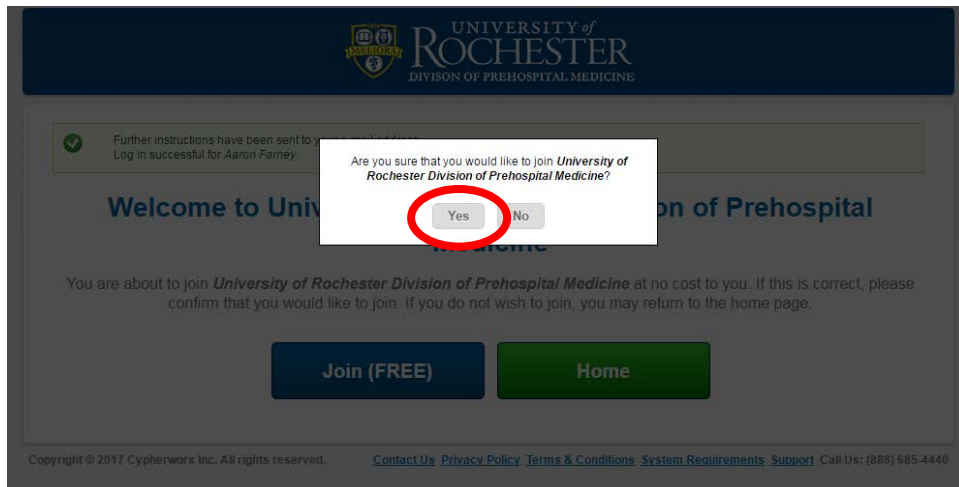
MELIORA

UNIVERSITY of ROCHESTER
DIVISON OF PREHOSPITAL MEDICINE

Further instructions have been sent to y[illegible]
Log in successful for Aaron Farney.

Are you sure that you would like to join **University of Rochester Division of Prehospital Medicine**?

Yes No

Welcome to Univ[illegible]on of Prehospital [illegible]edicine

You are about to join **University of Rochester Division of Prehospital Medicine** at no cost to you. If this is correct, please confirm that you would like to join. If you do not wish to join, you may return to the home page.

Join (FREE)

Home

Copyright © 2017 Cypherworx Inc. All rights reserved.

Contact Us Privacy Policy Terms & Conditions System Requirements Support Call Us: (888) 685-4440